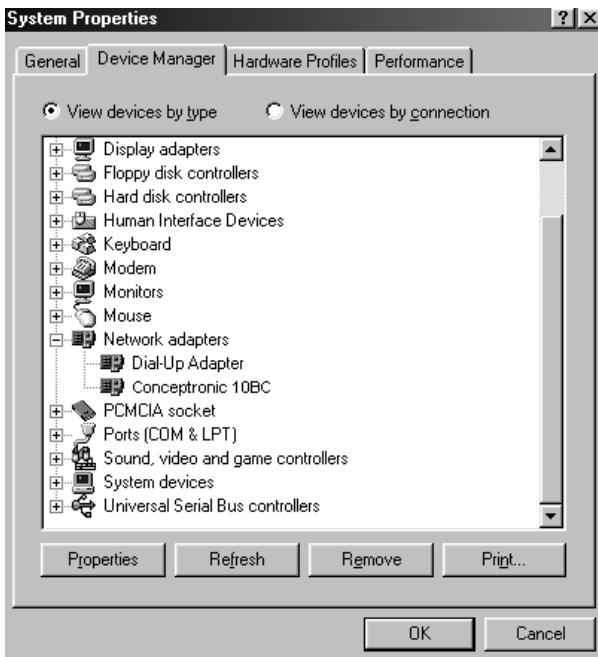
System Properties

?|X

General | Device Manager | Hardware Profiles | Performance

View devices by type
View devices by connection

Display adapters
Floppy disk controllers
Hard disk controllers
Human Interface Devices
Keyboard
Modem
Monitors
Mouse
Network adapters
Dial-Up Adapter
Conceptronic 10BC
PCMCIA socket
Ports (COM & LPT)
Sound, video and game controllers
System devices
Universal Serial Bus controllers

Properties | Refresh | Remove | Print...

OK | Cancel